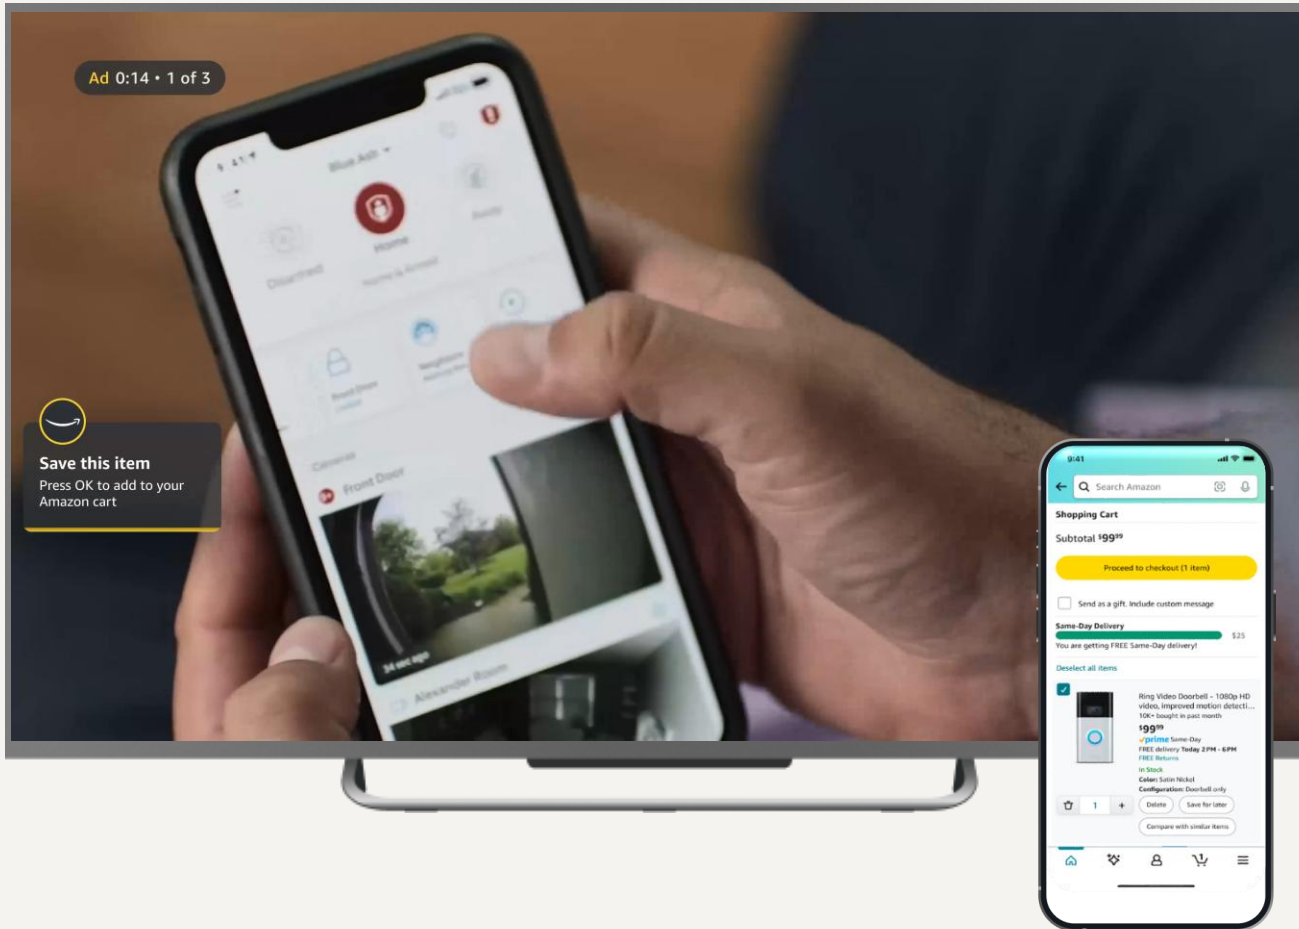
Ad 0:14 • 1 of 3

Blue Ash

Disarmed

Home

Home & Armed

Away

Front Door

Neighbors

Cameras

Front Door

34 sec ago

Alexander Room

Save this item

Press OK to add to your Amazon cart

9:41

Search Amazon

Shopping Cart

Subtotal $99^{99}

Proceed to checkout (1 item)

Send as a gift. Include custom message

Same-Day Delivery

$25

You are getting FREE Same-Day delivery!

Deselect all items

Ring Video Doorbell - 1080p HD video, improved motion detecti...

10K+ bought in past month

$99^{99}

prime Same-Day

FREE delivery Today 2PM - 6PM

FREE Returns

In Stock

Color: Satin Nickel

Configuration: Doorbell only

1

Delete

Save for later

Compare with similar items